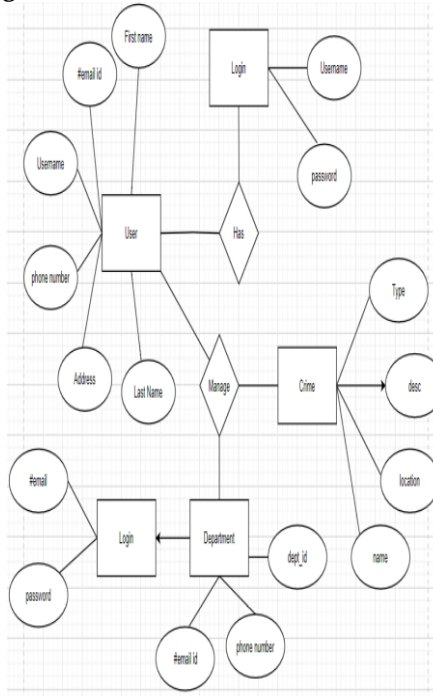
First name

#email id

Login

Username

password

Username

User

Has

phone number

Type

Address

Last Name

Manage

Crime

desc

location

#email

Login

Department

dept_id

name

password

#email id

phone number